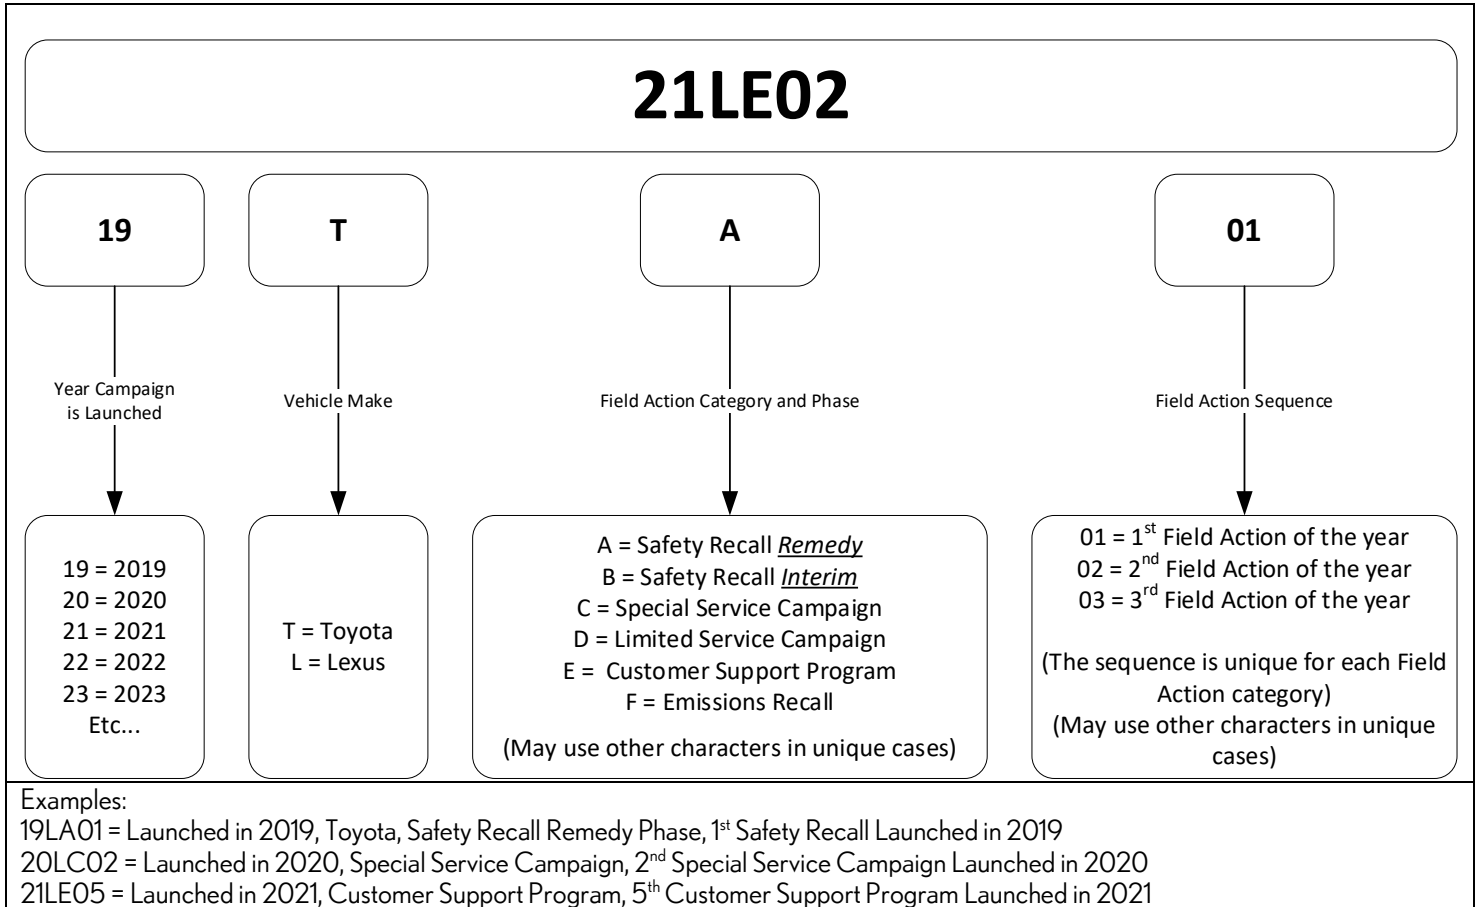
21LE02

19

T

A

01

Year Campaign is Launched

Vehicle Make

Field Action Category and Phase

Field Action Sequence

19 = 2019
20 = 2020
21 = 2021
22 = 2022
23 = 2023
Etc...

T = Toyota
L = Lexus

A = Safety Recall *Remedy*
B = Safety Recall *Interim*
C = Special Service Campaign
D = Limited Service Campaign
E = Customer Support Program
F = Emissions Recall

(May use other characters in unique cases)

01 = 1$^{st}$ Field Action of the year
02 = 2$^{nd}$ Field Action of the year
03 = 3$^{rd}$ Field Action of the year

(The sequence is unique for each Field Action category)
(May use other characters in unique cases)

Examples:
19LA01 = Launched in 2019, Toyota, Safety Recall Remedy Phase, 1$^{st}$ Safety Recall Launched in 2019
20LC02 = Launched in 2020, Special Service Campaign, 2$^{nd}$ Special Service Campaign Launched in 2020
21LE05 = Launched in 2021, Customer Support Program, 5$^{th}$ Customer Support Program Launched in 2021